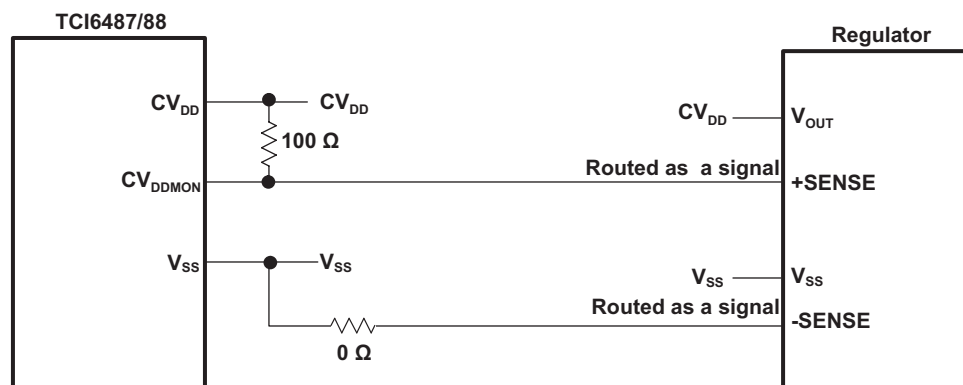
TCI6487/88

Regulator

$CV_{DD}$

$CV_{DD}$

$100\ \Omega$

$CV_{DDMON}$

$V_{SS}$

$V_{SS}$

$CV_{DD}$

$V_{OUT}$

Routed as a signal

+SENSE

$V_{SS}$

$V_{SS}$

Routed as a signal

-SENSE

$0\ \Omega$